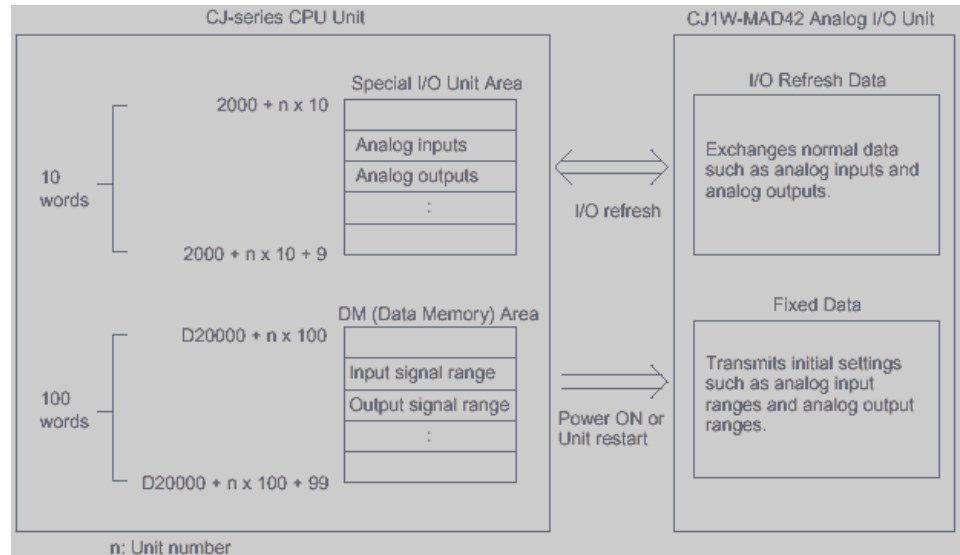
CJ-series CPU Unit

CJ1W-MAD42 Analog I/O Unit

Special I/O Unit Area

2000 + n x 10

Analog inputs

Analog outputs

:

10 words

2000 + n x 10 + 9

I/O refresh

I/O Refresh Data

Exchanges normal data such as analog inputs and analog outputs.

DM (Data Memory) Area

D20000 + n x 100

Input signal range

Output signal range

:

100 words

D20000 + n x 100 + 99

Power ON or Unit restart

Fixed Data

Transmits initial settings such as analog input ranges and analog output ranges.

n: Unit number